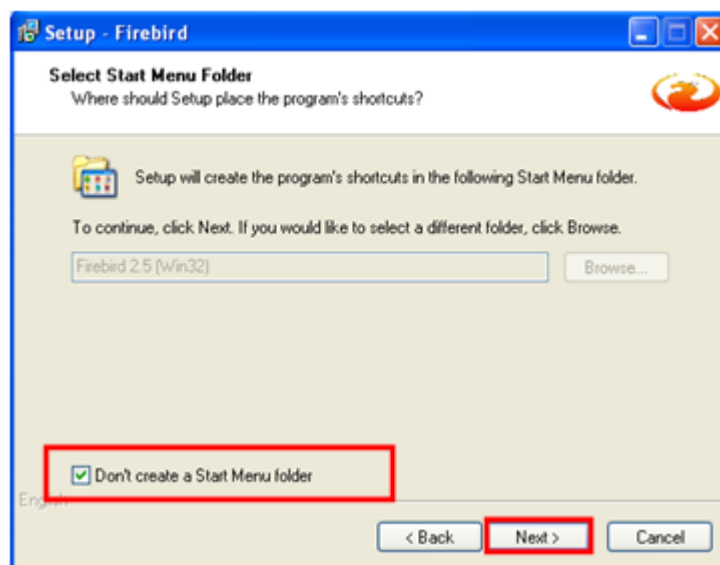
Setup - Firebird

Select Start Menu Folder
Where should Setup place the program's shortcuts?

Setup will create the program's shortcuts in the following Start Menu folder.

To continue, click Next. If you would like to select a different folder, click Browse.

Firebird 2.5 (Win32)

Browse...

Don't create a Start Menu folder

English

< Back

Next >

Cancel